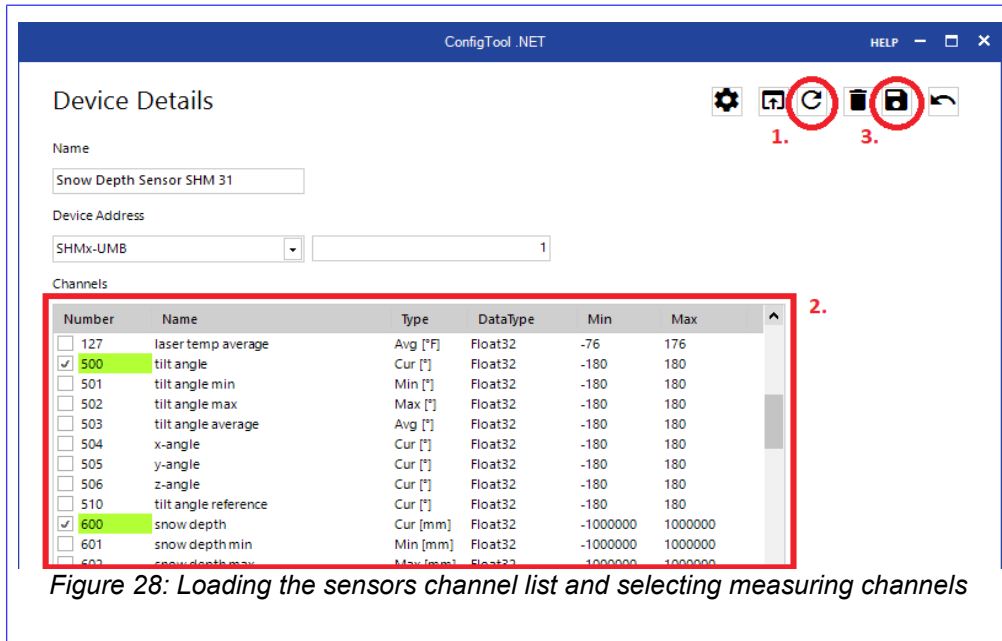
ConfigTool .NET

HELP

Device Details

1.

3.

Name

Snow Depth Sensor SHM 31

Device Address

SHMx-UMB

1

Channels

2.

| Number | Name | Type | DataType | Min | Max |
|---|---|---|---|---|---|
| 127 | laser temp average | Avg [°F] | Float32 | -76 | 176 |
| ✓ 500 | tilt angle | Cur [°] | Float32 | -180 | 180 |
| 501 | tilt angle min | Min [°] | Float32 | -180 | 180 |
| 502 | tilt angle max | Max [°] | Float32 | -180 | 180 |
| 503 | tilt angle average | Avg [°] | Float32 | -180 | 180 |
| 504 | x-angle | Cur [°] | Float32 | -180 | 180 |
| 505 | y-angle | Cur [°] | Float32 | -180 | 180 |
| 506 | z-angle | Cur [°] | Float32 | -180 | 180 |
| 510 | tilt angle reference | Cur [°] | Float32 | -180 | 180 |
| ✓ 600 | snow depth | Cur [mm] | Float32 | -1000000 | 1000000 |
| 601 | snow depth min | Min [mm] | Float32 | -1000000 | 1000000 |
| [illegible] | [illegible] | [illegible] | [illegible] | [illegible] | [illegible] |

Figure 28: Loading the sensors channel list and selecting measuring channels